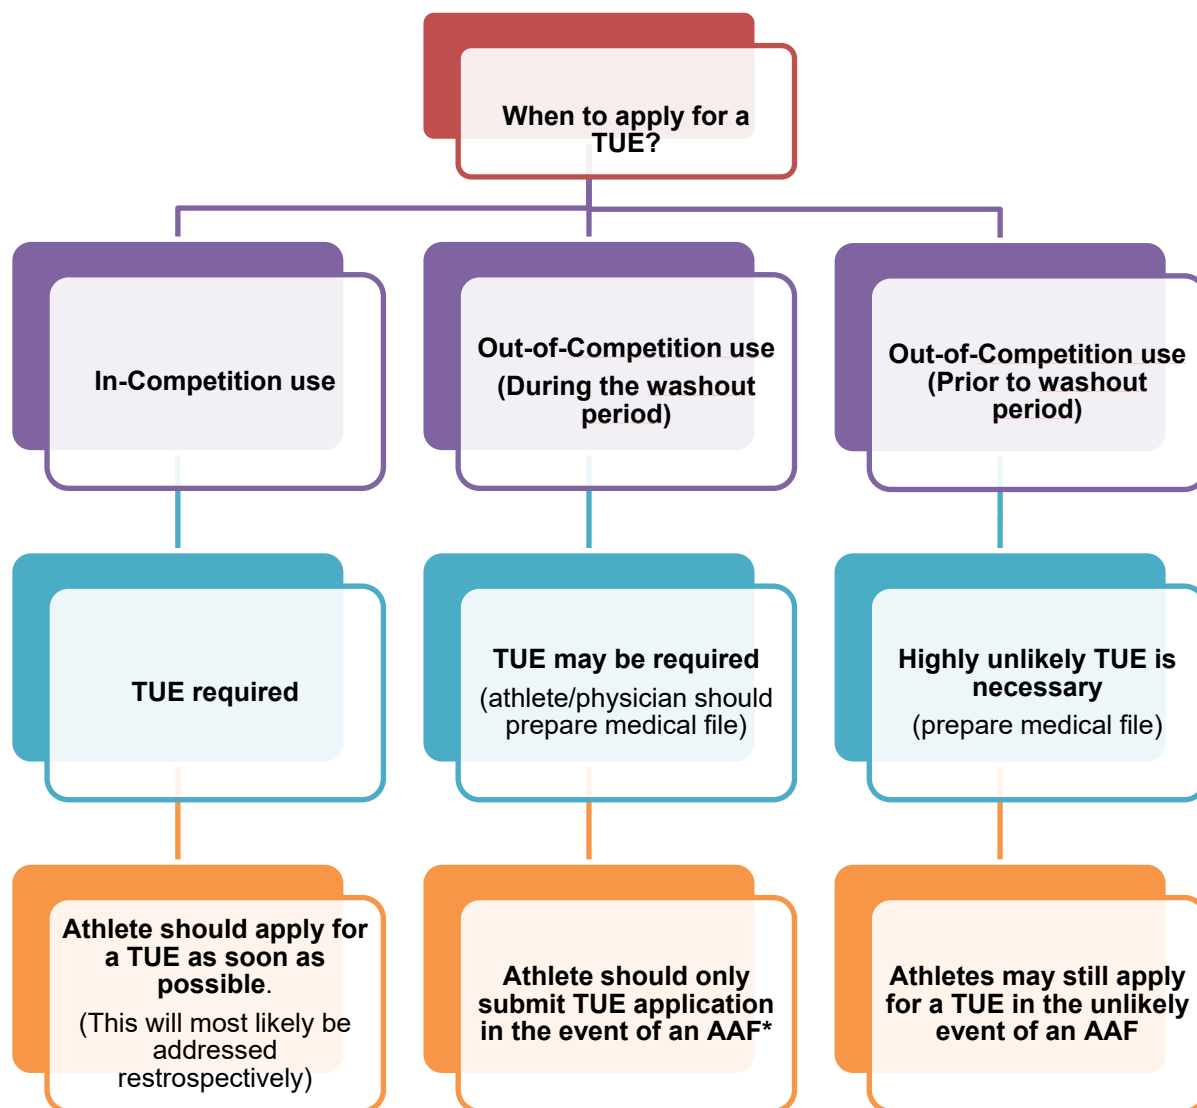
When to apply for a TUE?

In-Competition use

Out-of-Competition use (During the washout period)

Out-of-Competition use (Prior to washout period)

TUE required

TUE may be required
(athlete/physician should prepare medical file)

Highly unlikely TUE is necessary
(prepare medical file)

Athlete should apply for a TUE as soon as possible.
(This will most likely be addressed restrospectively)

Athlete should only submit TUE application in the event of an AAF*

Athletes may still apply for a TUE in the unlikely event of an AAF